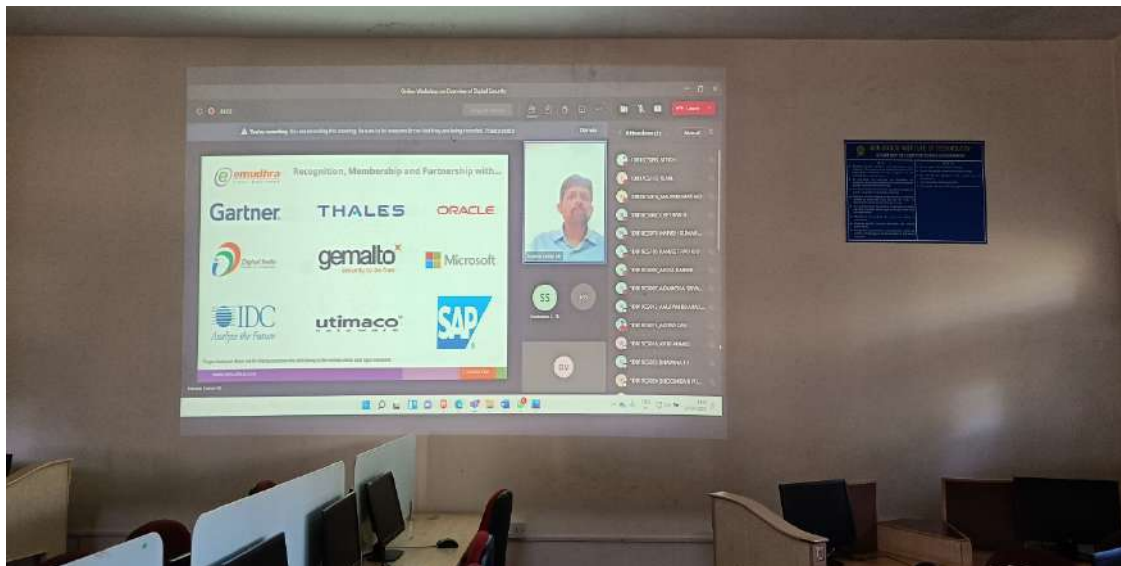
Online Webinar on Overview of Digital Security

emudhra

Recognition, Membership and Partnership with...

Gartner

THALES

ORACLE

Digital India

gemalto

security to be free

Microsoft

IDC

Analyze the Future

utimaco

SAP

SS

Leave

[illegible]